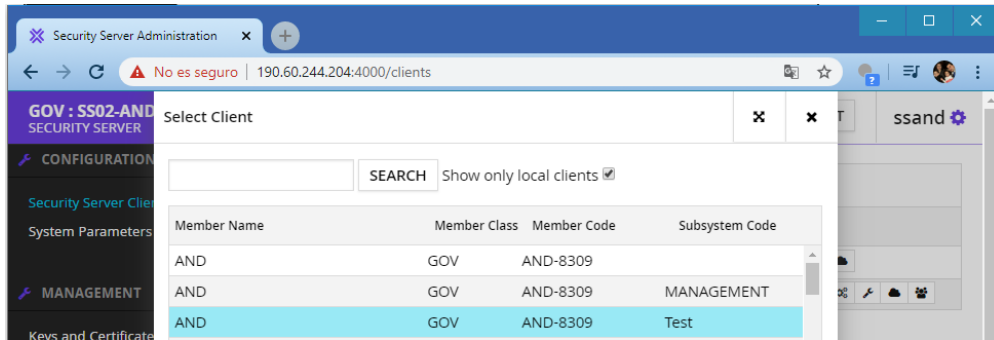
Security Server Administration ×

No es seguro | 190.60.244.204:4000/clients

GOV : SS02-AND
SECURITY SERVER

CONFIGURATION

Security Server Clie

System Parameters

MANAGEMENT

Keys and Certificate

T

ssand

Select Client

SEARCH Show only local clients

| Member Name | Member Class | Member Code | Subsystem Code |
|---|---|---|---|
| AND | GOV | AND-8309 | |
| AND | GOV | AND-8309 | MANAGEMENT |
| AND | GOV | AND-8309 | Test |